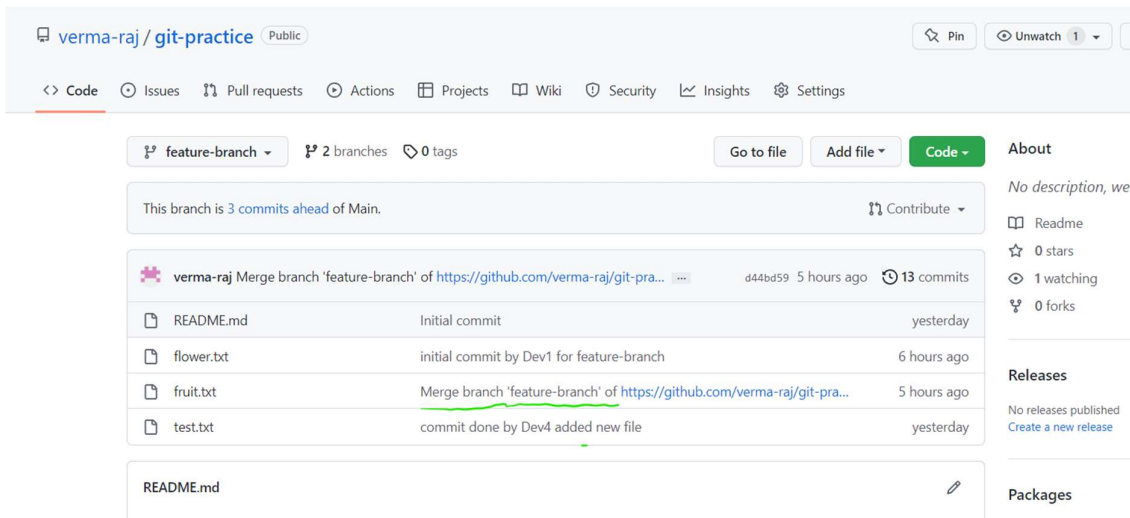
verma-raj / git-practice Public

Pin Unwatch 1

Code Issues Pull requests Actions Projects Wiki Security Insights Settings

feature-branch 2 branches 0 tags

Go to file Add file Code

About

No description, we

This branch is 3 commits ahead of Main.

Contribute

verma-raj Merge branch 'feature-branch' of https://github.com/verma-raj/git-pra... ... d44bd59 5 hours ago 13 commits

| | | |
|---|---|---|
| README.md | Initial commit | yesterday |
| flower.txt | initial commit by Dev1 for feature-branch | 6 hours ago |
| fruit.txt | Merge branch 'feature-branch' of https://github.com/verma-raj/git-pra... | 5 hours ago |
| test.txt | commit done by Dev4 added new file | yesterday |

Readme

0 stars

1 watching

0 forks

Releases

No releases published

Create a new release

README.md

Packages